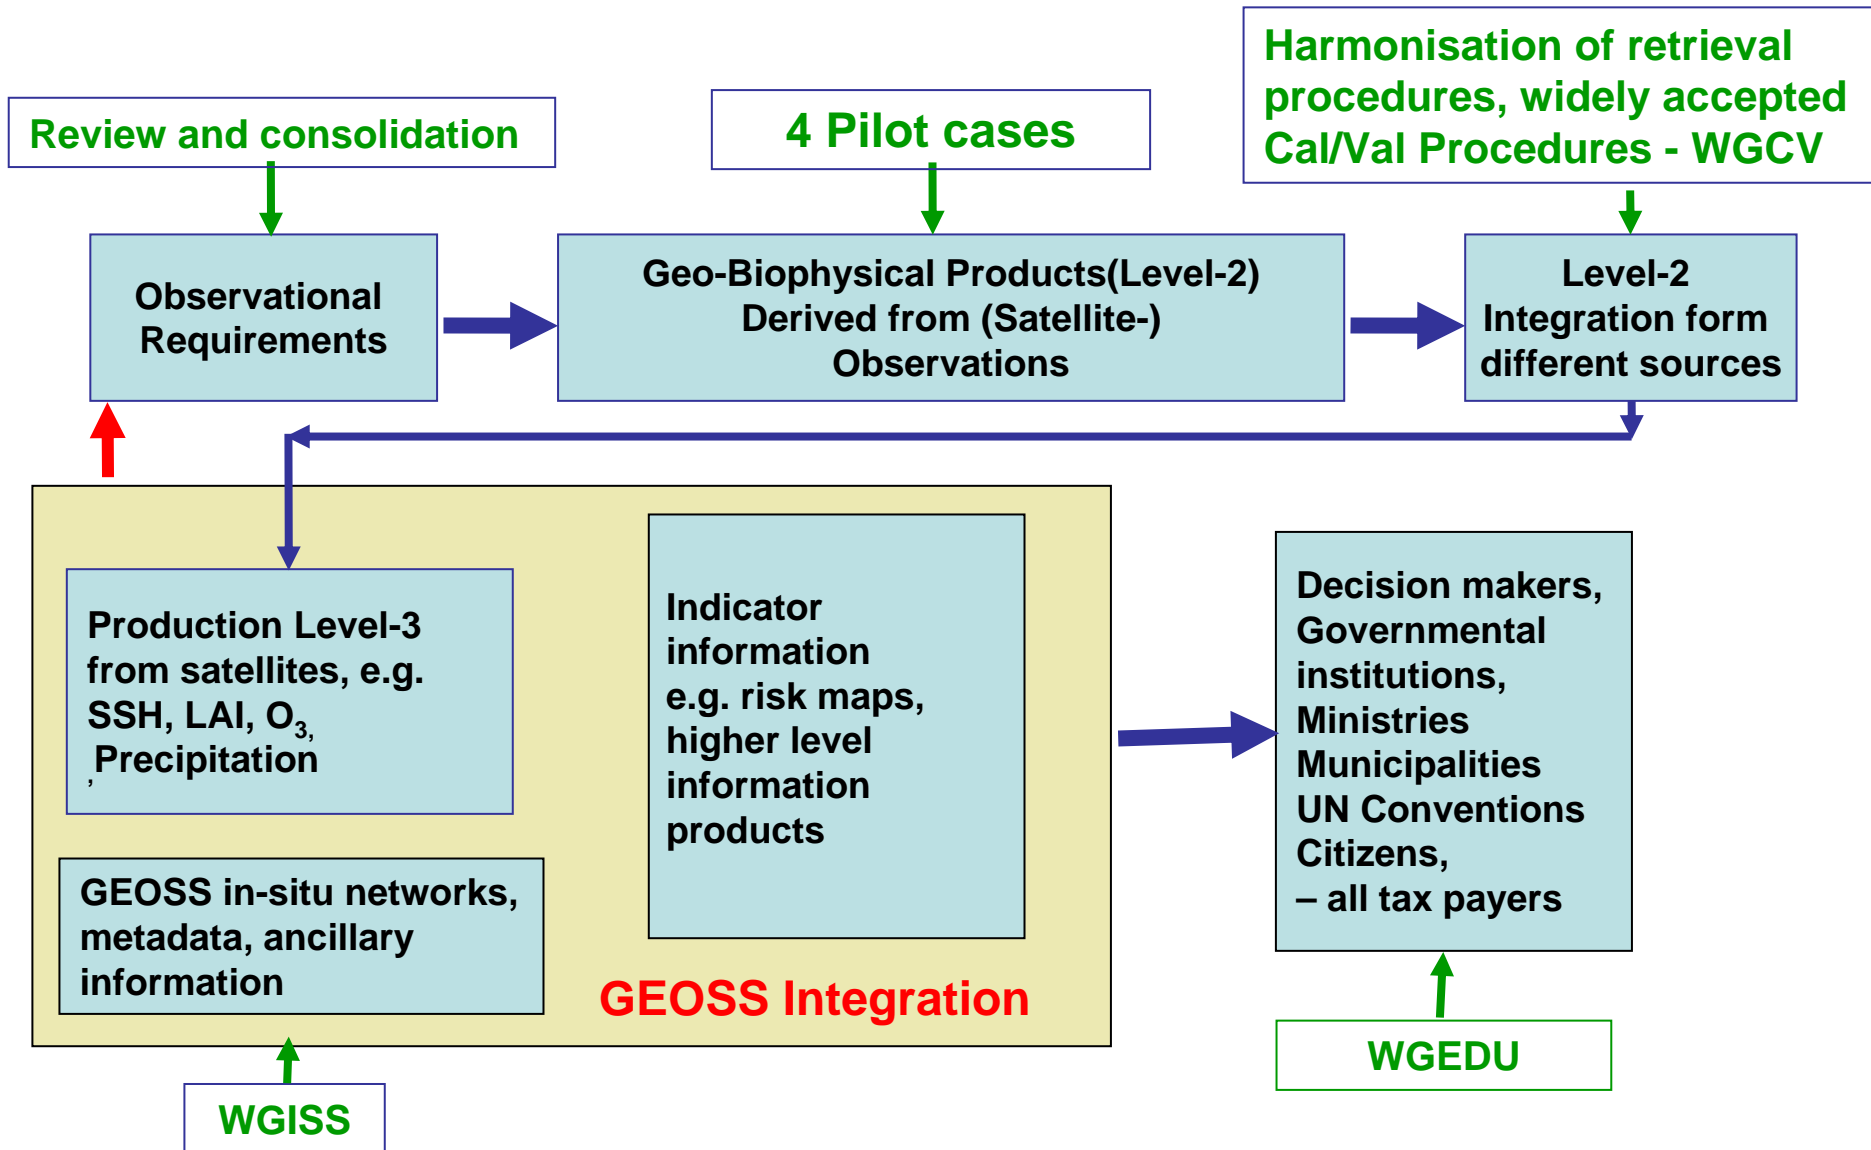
Review and consolidation

4 Pilot cases

Harmonisation of retrieval procedures, widely accepted Cal/Val Procedures - WGCV

Observational Requirements

Geo-Biophysical Products(Level-2) Derived from (Satellite-) Observations

Level-2 Integration form different sources

Production Level-3 from satellites, e.g. SSH, LAI, $O_{3,}$ , Precipitation

Indicator information e.g. risk maps, higher level information products

GEOSS in-situ networks, metadata, ancillary information

GEOSS Integration

Decision makers, Governmental institutions, Ministries Municipalities UN Conventions Citizens, – all tax payers

WGEDU

WGISS